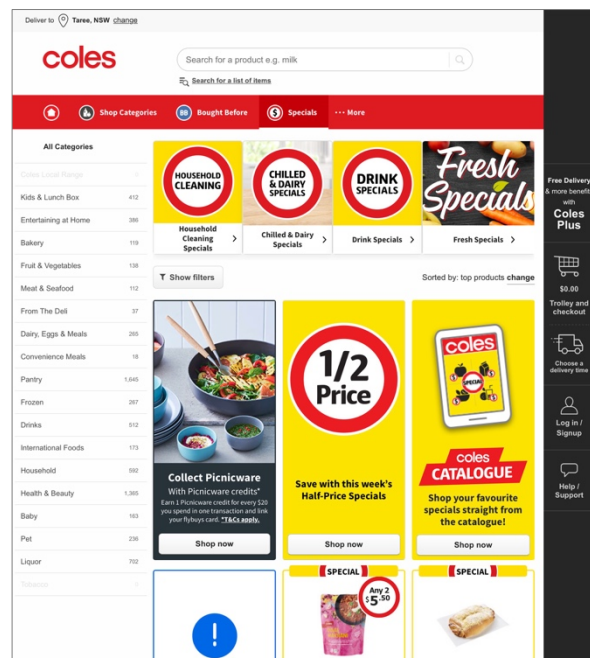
Deliver to Taree, NSW change

coles

Search for a product e.g. milk

Search for a list of items

Shop Categories BB Bought Before Specials ··· More

All Categories

Coles Local Range

| Kids & Lunch Box | 412 |
|---|---|
| Entertaining at Home | 386 |
| Bakery | 119 |
| Fruit & Vegetables | 138 |
| Meat & Seafood | 112 |
| From The Deli | 37 |
| Dairy, Eggs & Meals | 265 |
| Convenience Meals | 18 |
| Pantry | 1,645 |
| Frozen | 267 |
| Drinks | 512 |
| International Foods | 173 |
| Household | 592 |
| Health & Beauty | 1,365 |
| Baby | 163 |
| Pet | 236 |
| Liquor | 702 |

Tobacco

HOUSEHOLD CLEANING
Household Cleaning Specials

CHILLED & DAIRY SPECIALS
Chilled & Dairy Specials

DRINK SPECIALS
Drink Specials

Fresh Specials
Fresh Specials

Show filters

Sorted by: top products change

Collect Picnicware
With Picnicware credits*
Earn 1 Picnicware credit for every $20 you spend in one transaction and link your flybuys card. *T&Cs apply.
Shop now

1/2 Price
Save with this week's Half-Price Specials
Shop now

coles
SPECIAL
coles CATALOGUE
Shop your favourite specials straight from the catalogue!
Shop now

!

SPECIAL
Any 2 $5.50

SPECIAL

Free Delivery & more benefits with Coles Plus

$0.00
Trolley and checkout

Choose a delivery time

Log in / Signup

Help / Support